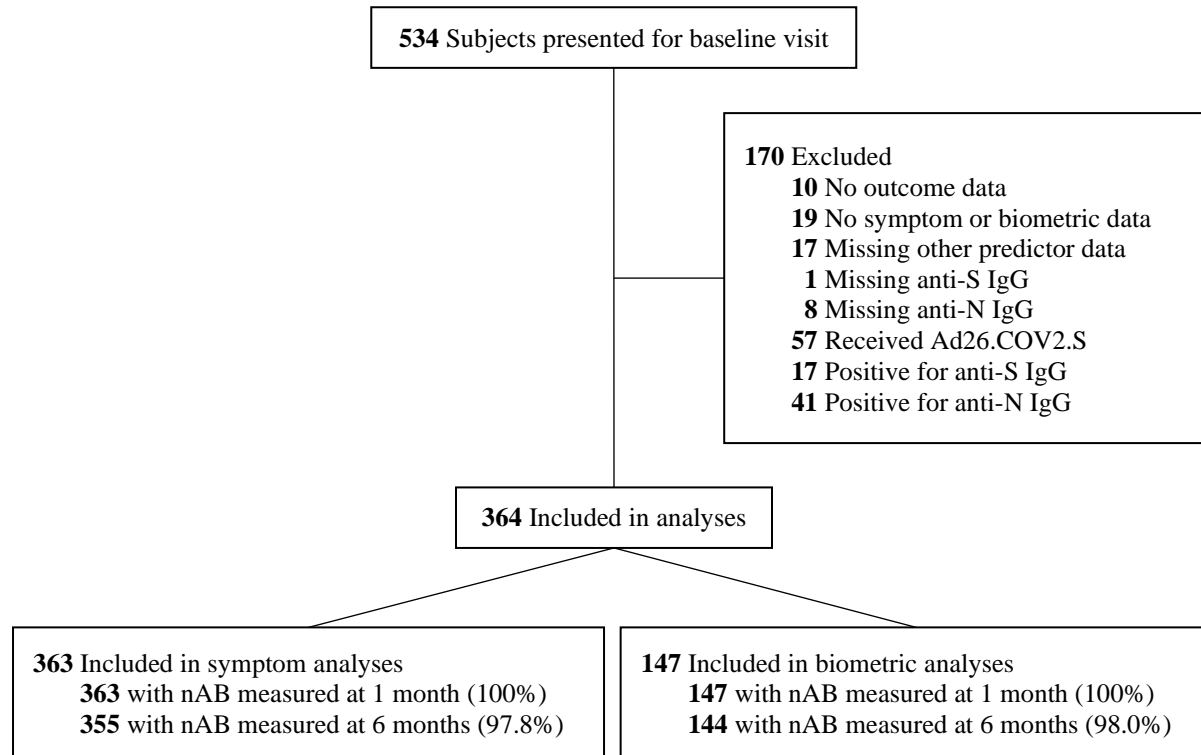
**534** Subjects presented for baseline visit

**170** Excluded
**10** No outcome data
**19** No symptom or biometric data
**17** Missing other predictor data
**1** Missing anti-S IgG
**8** Missing anti-N IgG
**57** Received Ad26.COV2.S
**17** Positive for anti-S IgG
**41** Positive for anti-N IgG

**364** Included in analyses

**363** Included in symptom analyses
**363** with nAB measured at 1 month (100%)
**355** with nAB measured at 6 months (97.8%)

**147** Included in biometric analyses
**147** with nAB measured at 1 month (100%)
**144** with nAB measured at 6 months (98.0%)